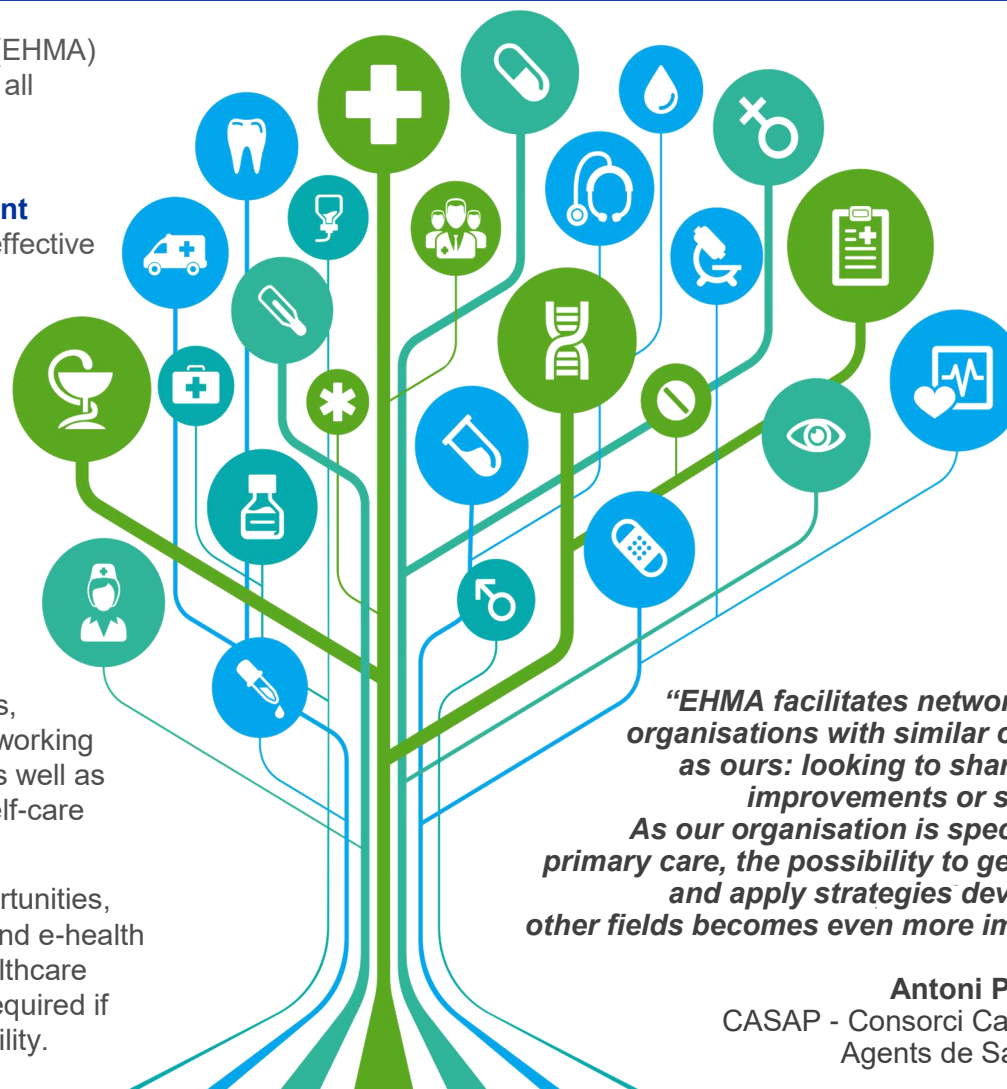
(EHMA) all

nt effective

s, working s well as elf-care

rtunities, nd e-health lthcare equired if ility.

"EHMA facilitates networ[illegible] organisations with similar c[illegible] as ours: looking to shar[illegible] improvements or s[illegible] As our organisation is spec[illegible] primary care, the possibility to ge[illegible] and apply strategies dev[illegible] other fields becomes even more im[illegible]

Antoni P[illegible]
CASAP - Consorci Ca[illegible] Agents de Sa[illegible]